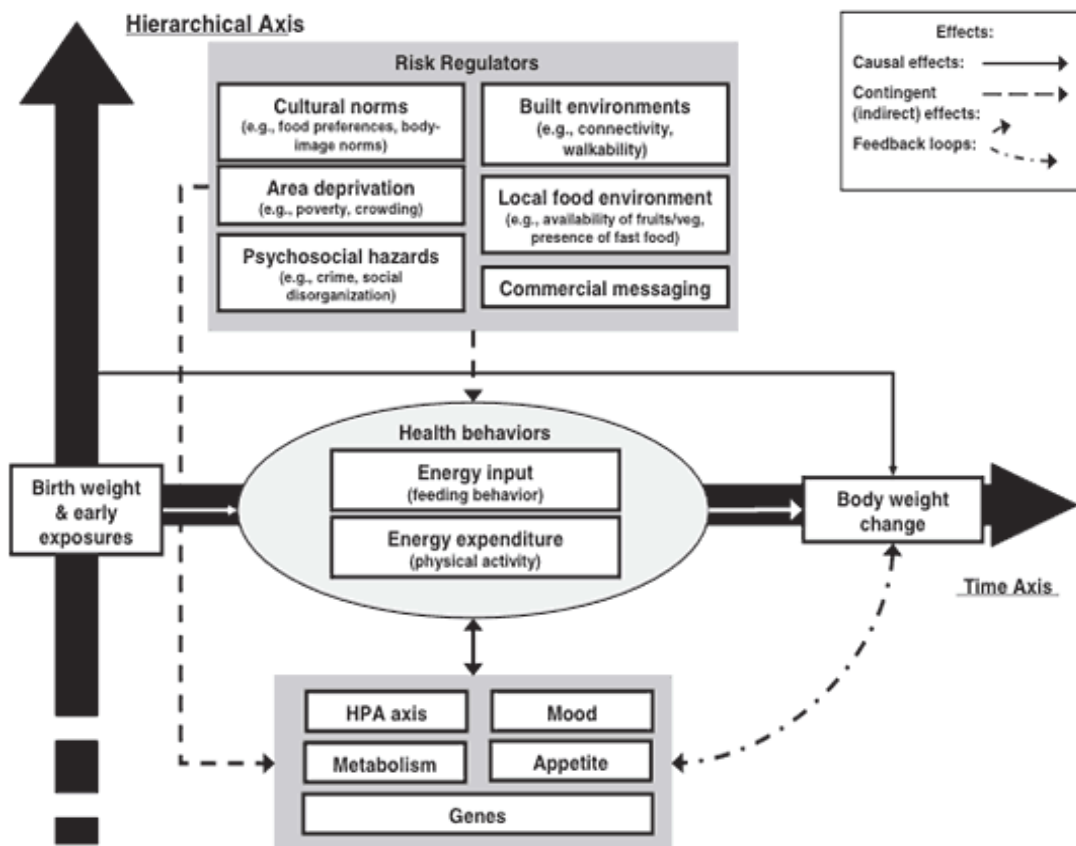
Hierarchical Axis

Risk Regulators

Cultural norms
(e.g., food preferences, body-image norms)

Area deprivation
(e.g., poverty, crowding)

Psychosocial hazards
(e.g., crime, social disorganization)

Built environments
(e.g., connectivity, walkability)

Local food environment
(e.g., availability of fruits/veg, presence of fast food)

Commercial messaging

Effects:
Causal effects:
Contingent (indirect) effects:
Feedback loops:

Birth weight & early exposures

Health behaviors

Energy input
(feeding behavior)

Energy expenditure
(physical activity)

Body weight change

Time Axis

HPA axis

Mood

Metabolism

Appetite

Genes